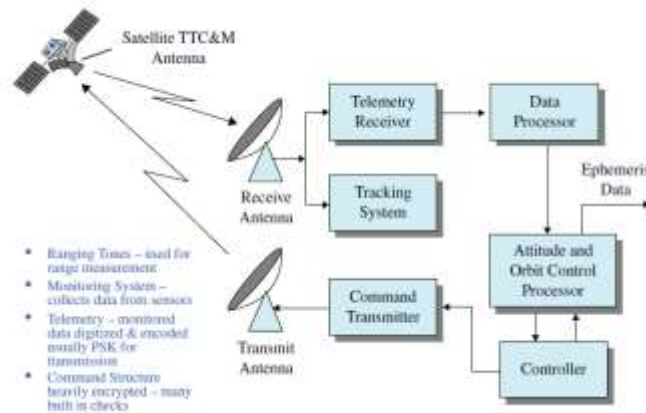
Satellite TTC&M Antenna

Telemetry Receiver

Data Processor

Receive Antenna

Tracking System

Ephemeris Data

Attitude and Orbit Control Processor

Command Transmitter

Transmit Antenna

Controller

* Ranging Tones – used for range measurement
* Monitoring System – collects data from sensors
* Telemetry – monitored data digitized & encoded usually PSK for transmission
* Command Structure heavily encrypted – many built in checks